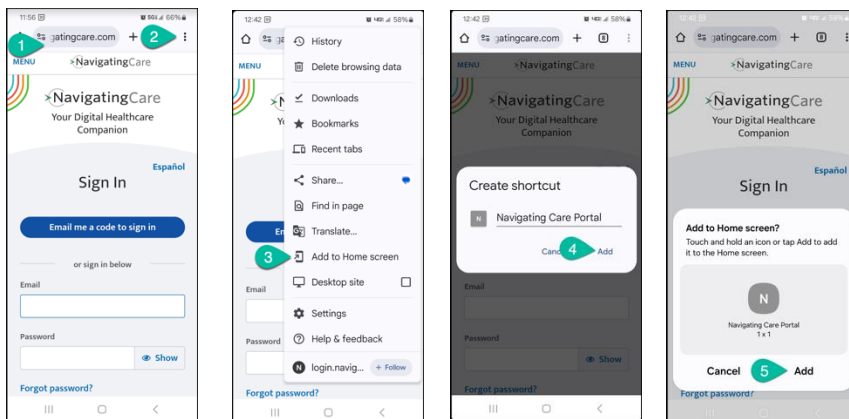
11:56 66%

1 gatingcare.com + 2

MENU NavigatingCare

NavigatingCare
Your Digital Healthcare Companion

Español

Sign In

Email me a code to sign in

or sign in below

Email

Password

Show

Forgot password?

12:42 58%

MENU

History

Delete browsing data

Downloads

Bookmarks

Recent tabs

Share...

Find in page

Translate...

3 Add to Home screen

Desktop site

Settings

Help & feedback

login.navig... + Follow

Email

Password

Forgot password?

12:42 58%

gatingcare.com +

MENU NavigatingCare

NavigatingCare
Your Digital Healthcare Companion

Create shortcut

N Navigating Care Portal

Canc 4 Add

Email

Password

Show

Forgot password?

12:42 58%

gatingcare.com +

MENU NavigatingCare

NavigatingCare
Your Digital Healthcare Companion

Español

Sign In

Add to Home screen?
Touch and hold an icon or tap Add to add it to the Home screen.

N

Navigating Care Portal
1 x 1

Cancel 5 Add

Forgot password?